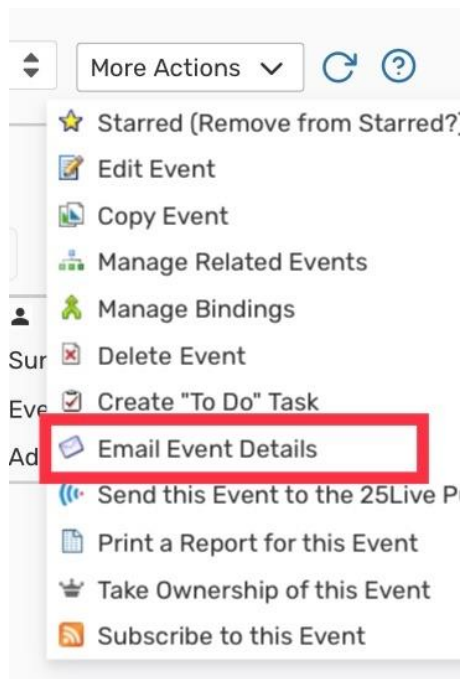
More Actions

Starred (Remove from Starred?

Edit Event

Copy Event

Manage Related Events

Manage Bindings

Sur

Delete Event

Eve

Create "To Do" Task

Ad

Email Event Details

Send this Event to the 25Live P

Print a Report for this Event

Take Ownership of this Event

Subscribe to this Event